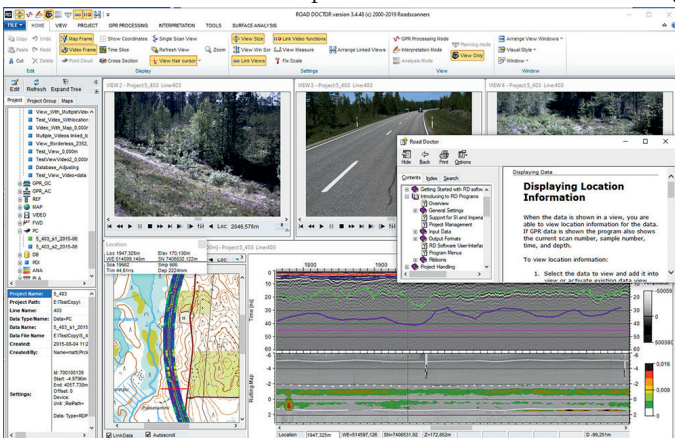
ROAD DOCTOR version 3.4.40 (c) 2000-2019 Roadscanners

FILE HOME VIEW PROJECT GPR PROCESSING INTERPRETATION TOOLS SURFACE ANALYSIS

Copy Undo Paste Redo Cut Delete
Edit

Map Frame Video Frame Point Cloud Show Coordinates Time Slice Cross Section Single Scan View Refresh View View Hair cursor Zoom
Display

View Size View Win Size Link Views Link Video functions Link Measure Fix Scale Arrange Linked Views
Settings

GPR Processing Mode Interpretation Mode Analysis Mode Panning mode View Only

Arrange View Windows Visual Style Window
Window

Edit Refresh Expand Tree

Project Project Group Maps

View_With_MultipleVide
Test_Video_Withlocation
Video_With_Map_0,000r
Multiple_Videos_linked_t
View_Borderless_2352,
Test_View_0,000m
TestViewVideo2_0,000r
Database_Adjusting
Test_View-Video data
GPR_GC
GPR_AC
REF
MAP
VIDEO
FWD
PC
5_403_a1_2015-06
5_403_a1_2015-06
DB
RD
ANA

Project Name: 5_403
Project Path: E:\TestCopy\
Line Name: 403
Data Type Name: Data=PC
Item Name: 5_403_a1_2015
Data File Name E:\TestCopy\5_4
Created: 2015-08-04 11:2
Created By: Name=natt(Pro

Settings:
Id: 700100139
Start: -4.9794m
End: 4007.730m
Offset: 0
Device:
Unit: _RefInfo=
Data: Type=REP

VIEW 2 - Project5_403 Line403

Loc: 2048,576m

VIEW 3 - Project5_403 Line403

VIEW 4

Location
Loc 1947.325m Elev 170,130m
WE 514597.126 SN 7406533.92
Sira 19602 Smp 608
Tim 44.61ns Dept 2224mm

0m] - Project5_403 Line403

Road Doctor
Hide Back Print Options
Contents Index Search
Getting Started with RD softw
Introducing to RD Programs
Overview
General Settings
Support for SI and Imperia
Project Management
Input Data
Output Formats
RD Software User Interfac
Program Menus
Ribbons
Project Handling

Displaying Data

Displaying Location Information

When the data is shown in a view, you are able to view location information for the data. If GPR data is shown the program also shows the current scan number, sample number, time, and depth.

To view location information:

1. Select the data to view and add it into view or activate existing data view.

Time [ns]
Rutting Map

50059
50059
0,016
0,006

Link Data Autoscroll
Location 1947,325m WE=514597,126 SN=7406531,92 Z=172,852m D -99,257m